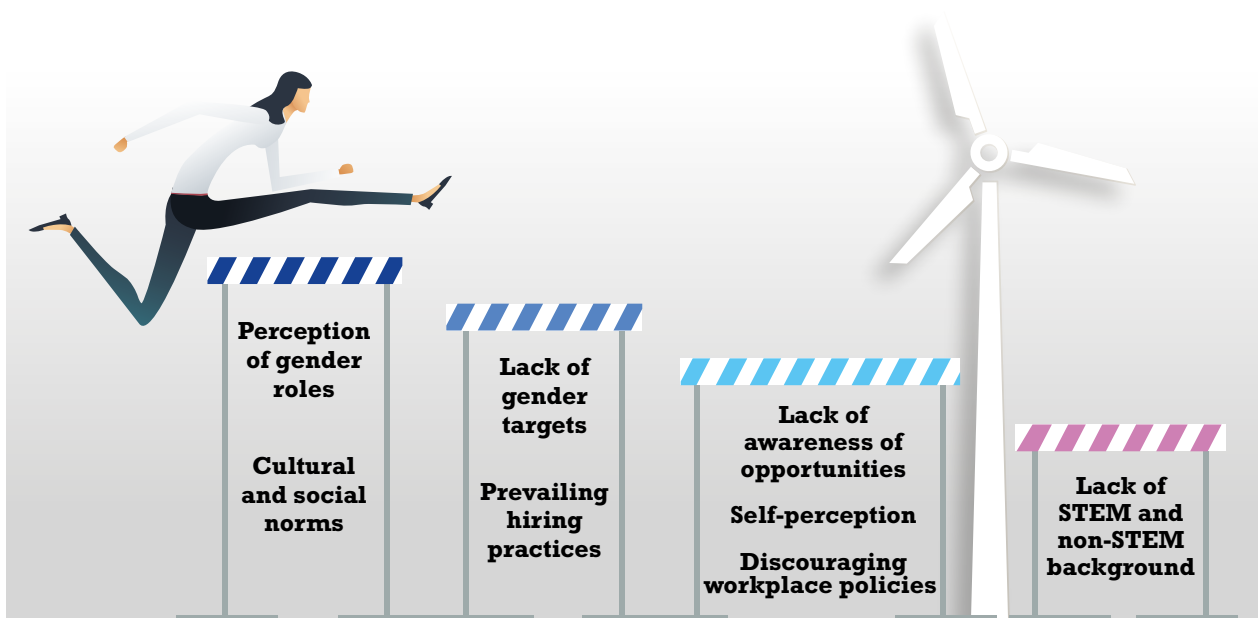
Perception of gender roles

Cultural and social norms

Lack of gender targets

Prevailing hiring practices

Lack of awareness of opportunities

Self-perception

Discouraging workplace policies

Lack of STEM and non-STEM background